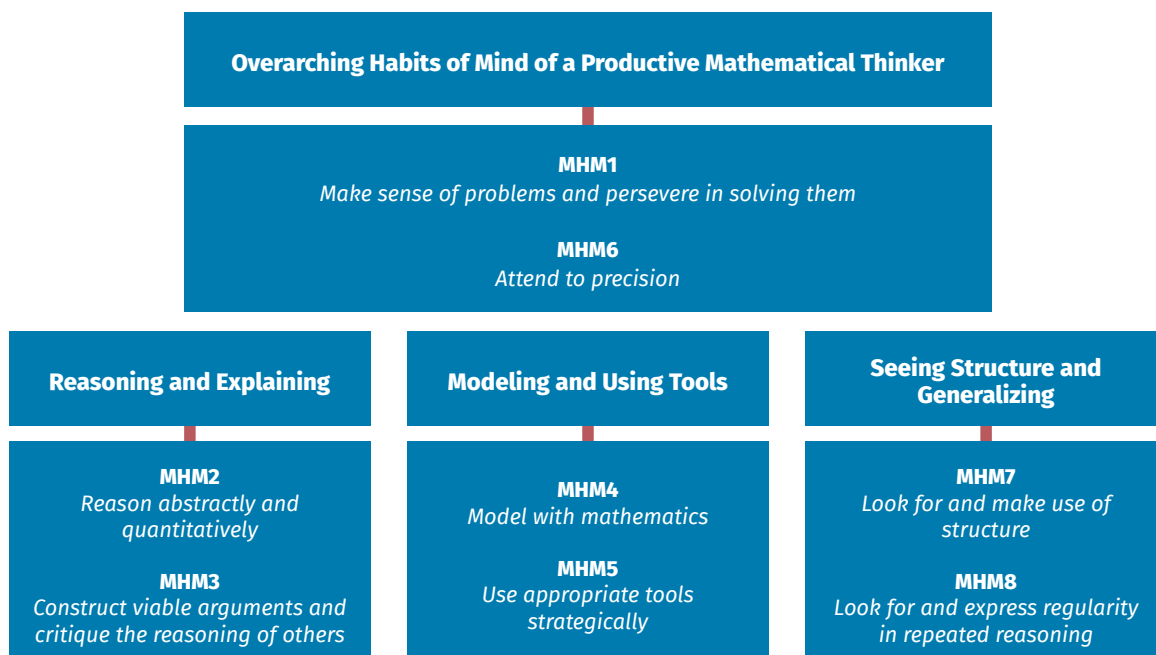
Overarching Habits of Mind of a Productive Mathematical Thinker

MHM1
Make sense of problems and persevere in solving them

MHM6
Attend to precision

Reasoning and Explaining

MHM2
Reason abstractly and quantitatively

MHM3
Construct viable arguments and critique the reasoning of others

Modeling and Using Tools

MHM4
Model with mathematics

MHM5
Use appropriate tools strategically

Seeing Structure and Generalizing

MHM7
Look for and make use of structure

MHM8
Look for and express regularity in repeated reasoning